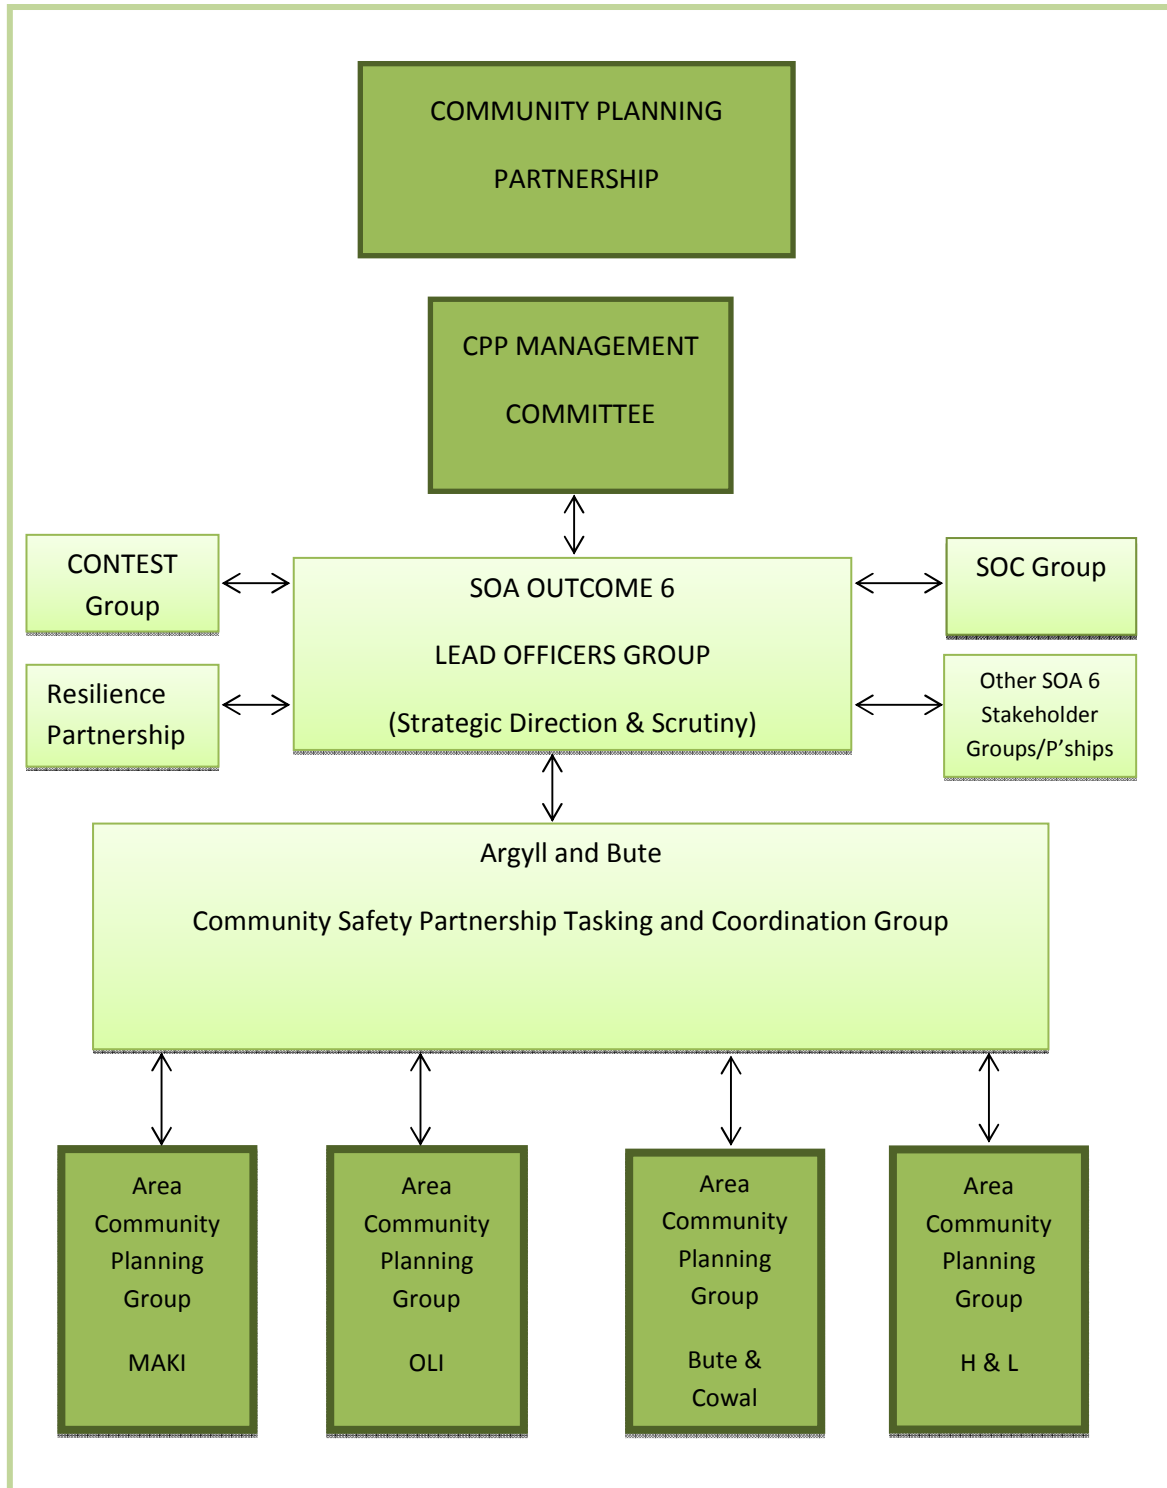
COMMUNITY PLANNING

PARTNERSHIP

CPP MANAGEMENT

COMMITTEE

CONTEST Group

Resilience Partnership

SOA OUTCOME 6

LEAD OFFICERS GROUP

(Strategic Direction & Scrutiny)

SOC Group

Other SOA 6 Stakeholder Groups/P'ships

Argyll and Bute

Community Safety Partnership Tasking and Coordination Group

Area Community Planning Group

MAKI

Area Community Planning Group

OLI

Area Community Planning Group

Bute & Cowal

Area Community Planning Group

H & L